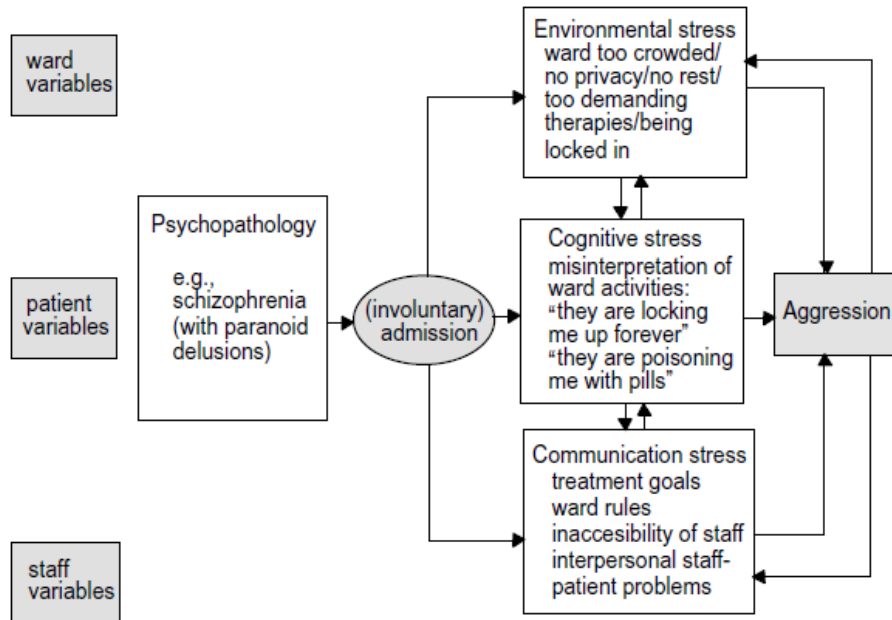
ward variables

patient variables

staff variables

Psychopathology

e.g., schizophrenia (with paranoid delusions)

(involuntary) admission

Environmental stress
ward too crowded/ no privacy/no rest/ too demanding therapies/being locked in

Cognitive stress
misinterpretation of ward activities: "they are locking me up forever" "they are poisoning me with pills"

Communication stress
treatment goals
ward rules
inaccesibility of staff
interpersonal staff-patient problems

Aggression